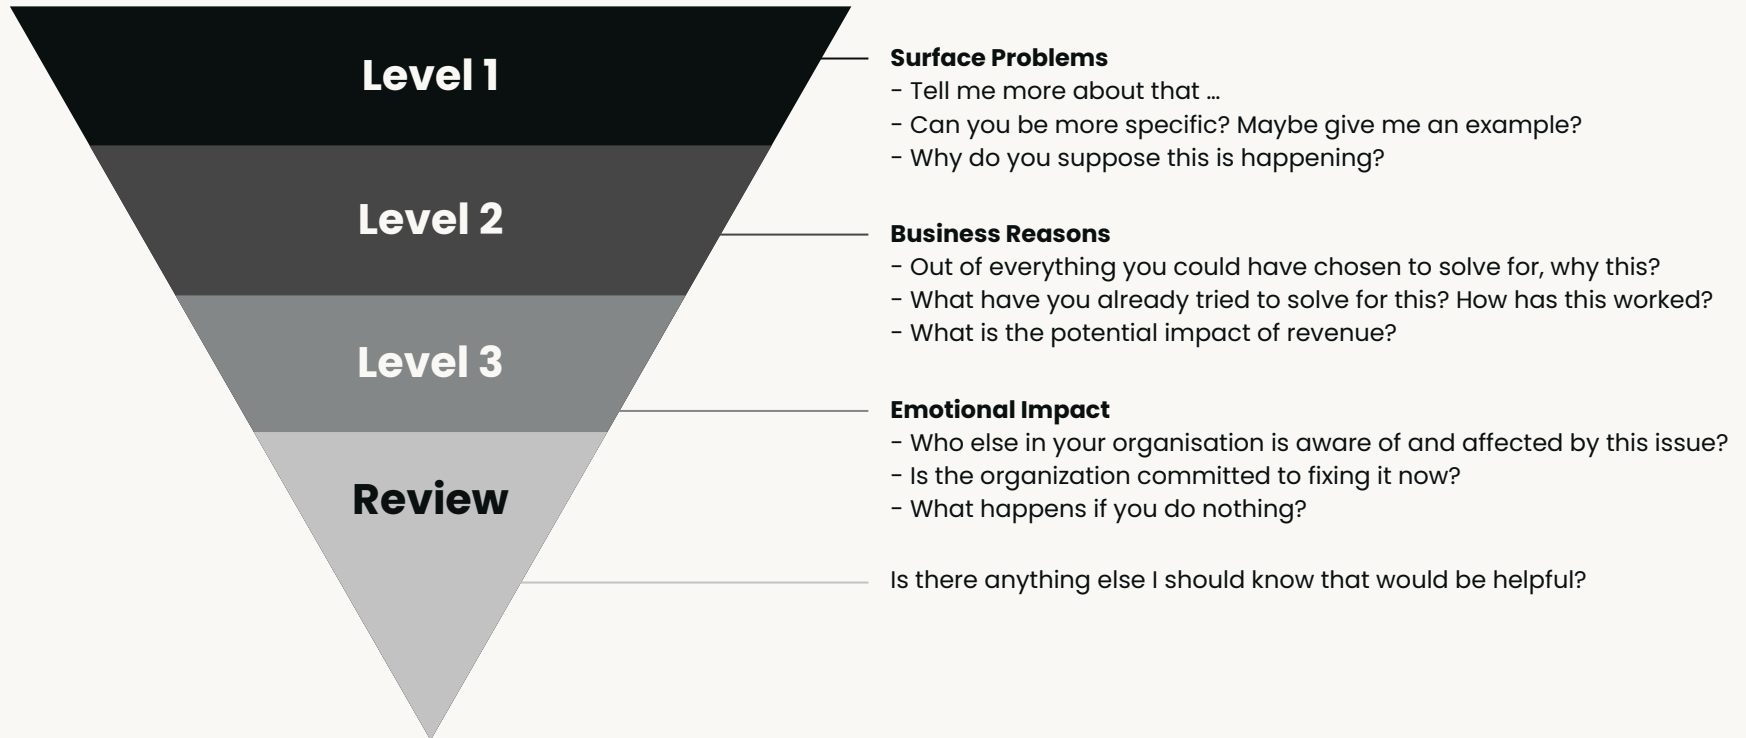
Level 1

Level 2

Level 3

Review

**Surface Problems**
- Tell me more about that ...
- Can you be more specific? Maybe give me an example?
- Why do you suppose this is happening?

**Business Reasons**
- Out of everything you could have chosen to solve for, why this?
- What have you already tried to solve for this? How has this worked?
- What is the potential impact of revenue?

**Emotional Impact**
- Who else in your organisation is aware of and affected by this issue?
- Is the organization committed to fixing it now?
- What happens if you do nothing?

Is there anything else I should know that would be helpful?